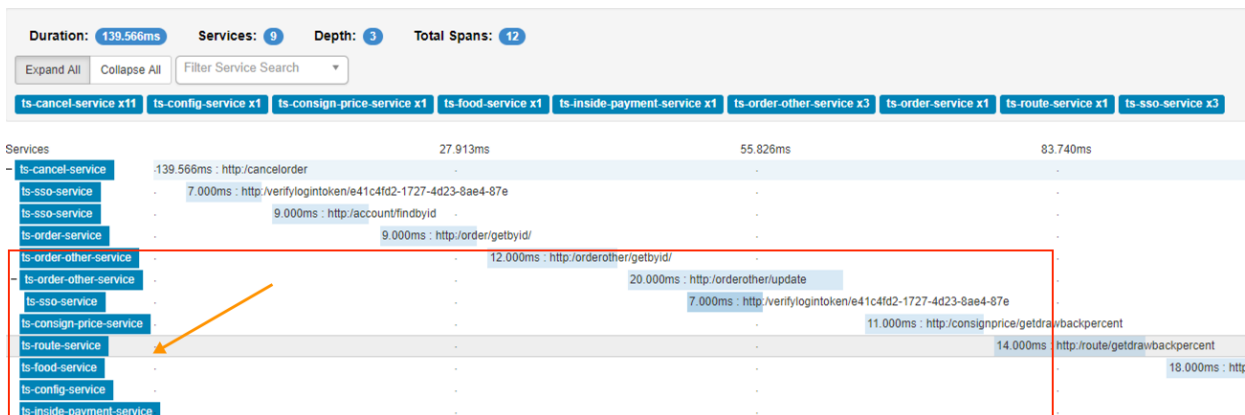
Duration: 139.566ms Services: 9 Depth: 3 Total Spans: 12

Expand All Collapse All Filter Service Search

ts-cancel-service x11 ts-config-service x1 ts-consign-price-service x1 ts-food-service x1 ts-inside-payment-service x1 ts-order-other-service x3 ts-order-service x1 ts-route-service x1 ts-sso-service x3

| Services | 27.913ms | 55.826ms | 83.740ms |
|---|---|---|---|
| − ts-cancel-service | 139.566ms : http:/cancelorder | | |
| ts-sso-service | 7.000ms : http:/verifylogintoken/e41c4fd2-1727-4d23-8ae4-87e | | |
| ts-sso-service | 9.000ms : http:/account/findbyid | | |
| ts-order-service | 9.000ms : http:/order/getbyid/ | | |
| ts-order-other-service | | 12.000ms : http:/orderother/getbyid/ | |
| − ts-order-other-service | | 20.000ms : http:/orderother/update | |
| ts-sso-service | | 7.000ms : http:/verifylogintoken/e41c4fd2-1727-4d23-8ae4-87e | |
| ts-consign-price-service | | | 11.000ms : http:/consignprice/getdrawbackpercent |
| ts-route-service | | | 14.000ms : http:/route/getdrawbackpercent |
| ts-food-service | | | 18.000ms : http |
| ts-config-service | | | |
| ts-inside-payment-service | | | |